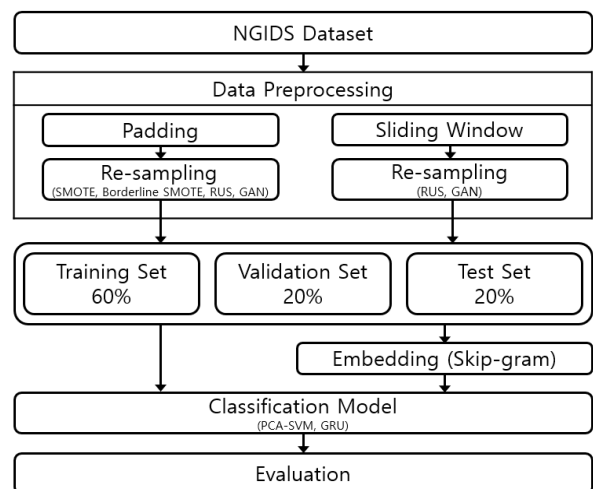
NGIDS Dataset

Data Preprocessing

Padding

Re-sampling
(SMOTE, Borderline SMOTE, RUS, GAN)

Sliding Window

Re-sampling
(RUS, GAN)

Training Set
60%

Validation Set
20%

Test Set
20%

Embedding (Skip-gram)

Classification Model
(PCA-SVM, GRU)

Evaluation